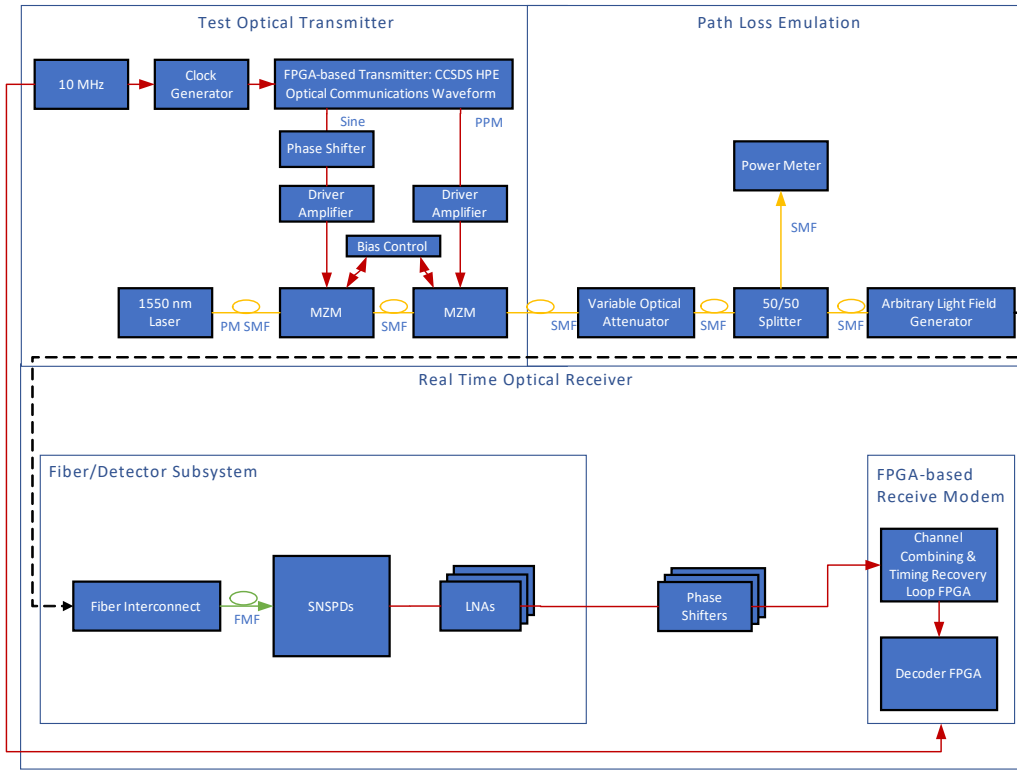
Test Optical Transmitter

Path Loss Emulation

10 MHz

Clock Generator

FPGA-based Transmitter: CCSDS HPE Optical Communications Waveform

Sine

PPM

Phase Shifter

Driver Amplifier

Driver Amplifier

Power Meter

SMF

Bias Control

1550 nm Laser

PM SMF

MZM

SMF

MZM

SMF

Variable Optical Attenuator

SMF

50/50 Splitter

SMF

Arbitrary Light Field Generator

Real Time Optical Receiver

Fiber/Detector Subsystem

FPGA-based Receive Modem

Channel Combining & Timing Recovery Loop FPGA

Fiber Interconnect

FMF

SNSPDs

LNAs

Phase Shifters

Decoder FPGA